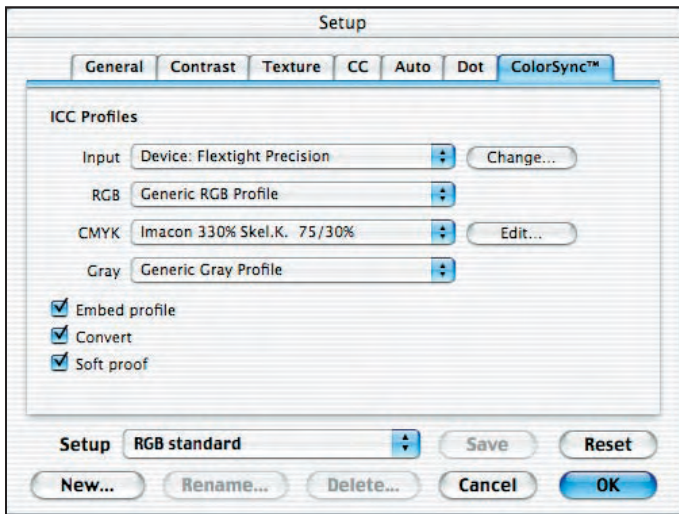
Setup

General | Contrast | Texture | CC | Auto | Dot | ColorSync™

ICC Profiles

Input Device: Flextight Precision Change...

RGB Generic RGB Profile

CMYK Imacon 330% Skel.K. 75/30% Edit...

Gray Generic Gray Profile

Embed profile

Convert

Soft proof

Setup RGB standard Save Reset

New... Rename... Delete... Cancel OK